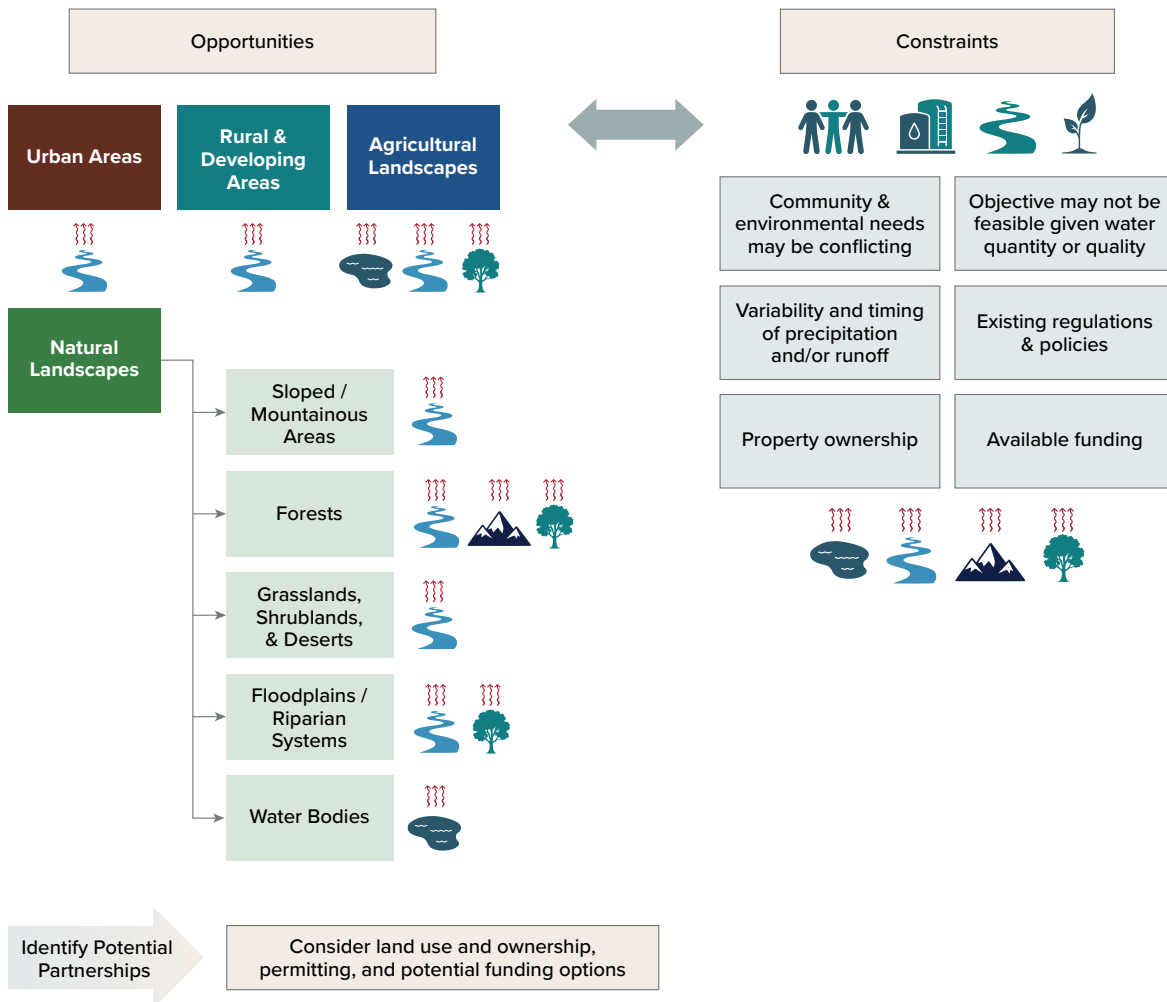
Opportunities

Constraints

Urban Areas

Rural & Developing Areas

Agricultural Landscapes

Natural Landscapes

Sloped / Mountainous Areas

Forests

Grasslands, Shrublands, & Deserts

Floodplains / Riparian Systems

Water Bodies

Community & environmental needs may be conflicting

Objective may not be feasible given water quantity or quality

Variability and timing of precipitation and/or runoff

Existing regulations & policies

Property ownership

Available funding

Identify Potential Partnerships

Consider land use and ownership, permitting, and potential funding options